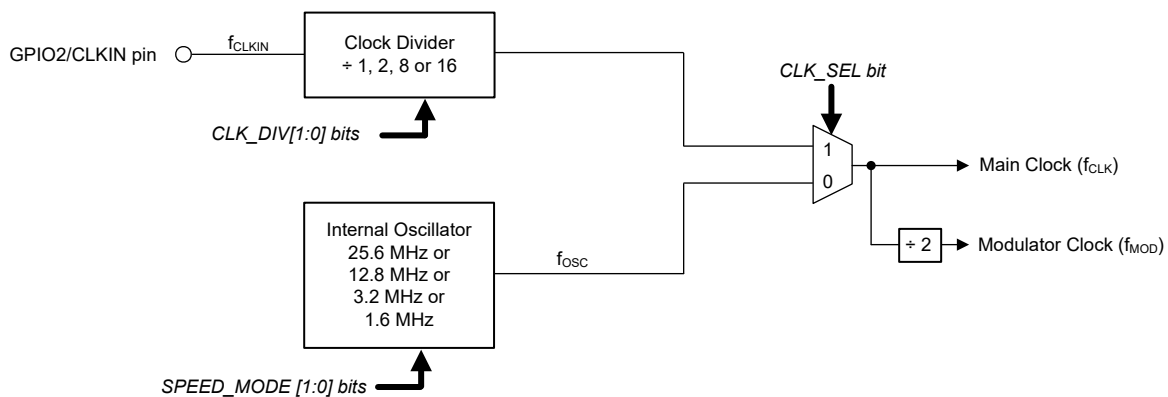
GPIO2/CLKIN pin

$f_{CLKIN}$

Clock Divider
÷ 1, 2, 8 or 16

CLK_DIV[1:0] bits

CLK_SEL bit

1

0

Main Clock ($f_{CLK}$)

÷ 2

Modulator Clock ($f_{MOD}$)

Internal Oscillator
25.6 MHz or
12.8 MHz or
3.2 MHz or
1.6 MHz

$f_{OSC}$

SPEED_MODE [1:0] bits